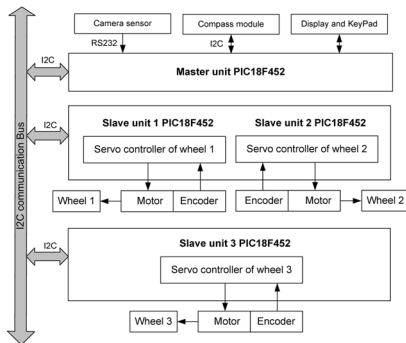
Camera sensor

Compass module

Display and KeyPad

RS232

I2C

I2C

Master unit PIC18F452

I2C

Slave unit 1 PIC18F452

Slave unit 2 PIC18F452

Servo controller of wheel 1

Servo controller of wheel 2

Wheel 1

Motor

Encoder

Encoder

Motor

Wheel 2

I2C communication Bus

I2C

Slave unit 3 PIC18F452

Servo controller of wheel 3

Wheel 3

Motor

Encoder